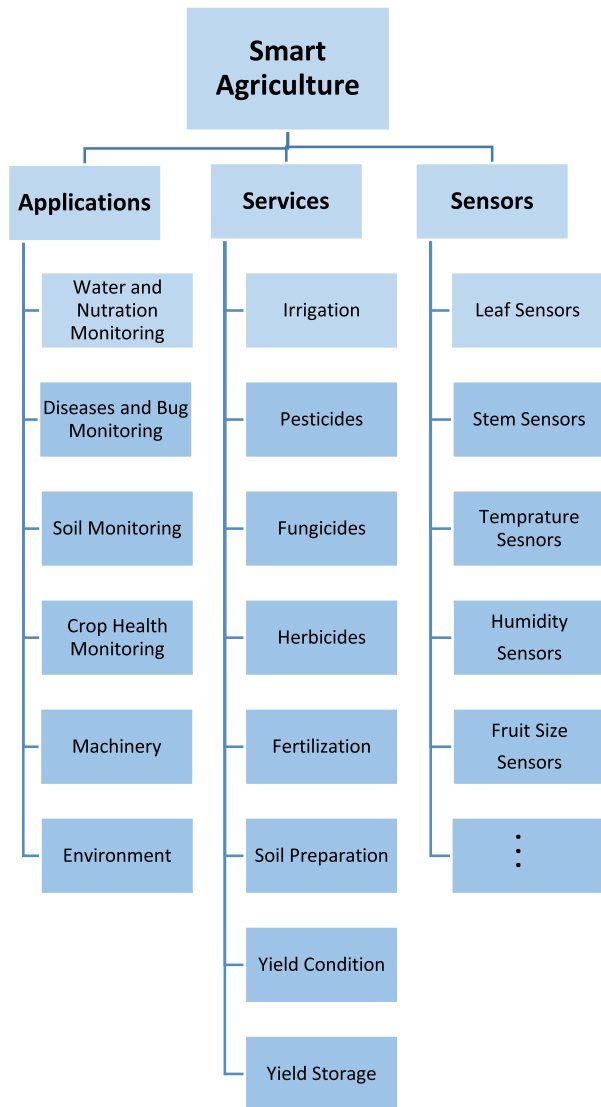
Smart Agriculture

Applications

Water and Nutration Monitoring

Diseases and Bug Monitoring

Soil Monitoring

Crop Health Monitoring

Machinery

Environment

Services

Irrigation

Pesticides

Fungicides

Herbicides

Fertilization

Soil Preparation

Yield Condition

Yield Storage

Sensors

Leaf Sensors

Stem Sensors

Temprature Sesnors

Humidity Sensors

Fruit Size Sensors

⋮